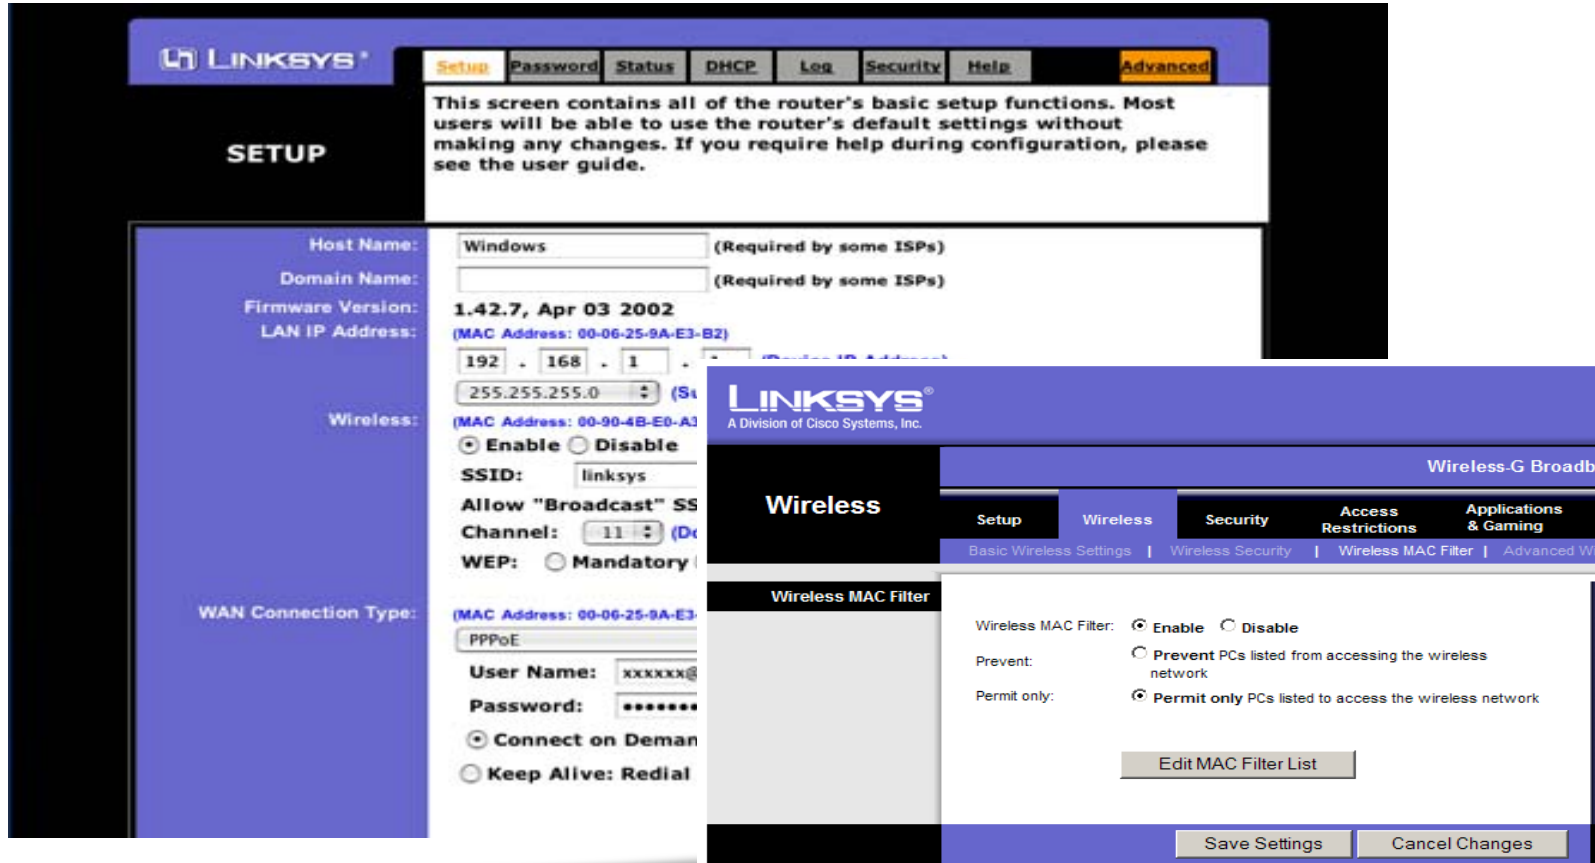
LINKSYS

Setup | Password | Status | DHCP | Log | Security | Help | Advanced

SETUP

This screen contains all of the router's basic setup functions. Most users will be able to use the router's default settings without making any changes. If you require help during configuration, please see the user guide.

Host Name: Windows (Required by some ISPs)

Domain Name: (Required by some ISPs)

Firmware Version: 1.42.7, Apr 03 2002

LAN IP Address: (MAC Address: 00-06-25-9A-E3-B2)

192 . 168 . 1 . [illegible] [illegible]

255.255.255.0 (S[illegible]

Wireless: (MAC Address: 00-90-4B-E0-A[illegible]

Enable Disable

SSID: linksys

Allow "Broadcast" SS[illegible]

Channel: 11 (D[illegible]

WEP: Mandatory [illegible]

WAN Connection Type: (MAC Address: 00-06-25-9A-E3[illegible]

PPPoE

User Name: xxxxxx@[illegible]

Password: •••••••

Connect on Deman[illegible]

Keep Alive: Redial

LINKSYS®
A Division of Cisco Systems, Inc.

Wireless-G Broadb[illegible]

Wireless

Setup | Wireless | Security | Access Restrictions | Applications & Gaming

Basic Wireless Settings | Wireless Security | Wireless MAC Filter | Advanced W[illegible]

Wireless MAC Filter

Wireless MAC Filter: Enable Disable

Prevent: Prevent PCs listed from accessing the wireless network

Permit only: Permit only PCs listed to access the wireless network

Edit MAC Filter List

Save Settings | Cancel Changes